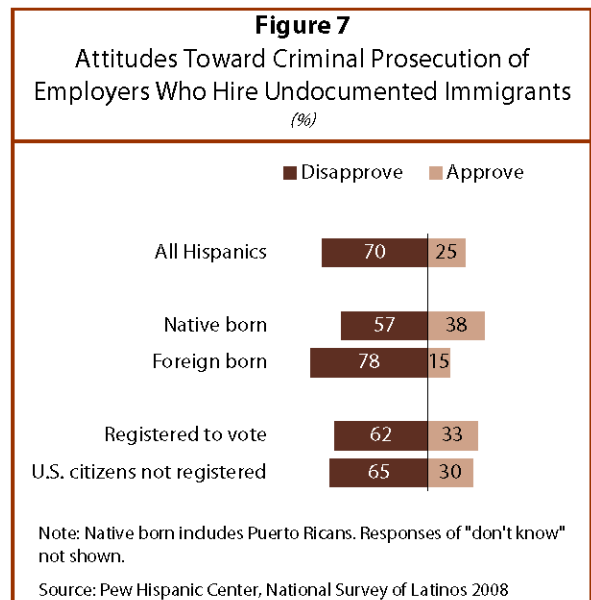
Figure 7
Attitudes Toward Criminal Prosecution of Employers Who Hire Undocumented Immigrants
(%)

Disapprove Approve

| | Disapprove | Approve |
|---|---|---|
| All Hispanics | 70 | 25 |
| Native born | 57 | 38 |
| Foreign born | 78 | 15 |
| Registered to vote | 62 | 33 |
| U.S. citizens not registered | 65 | 30 |

Note: Native born indudes Puerto Ricans. Responses of "don't know" not shown.

Source: Pew Hispanic Center, National Survey of Latinos 2008